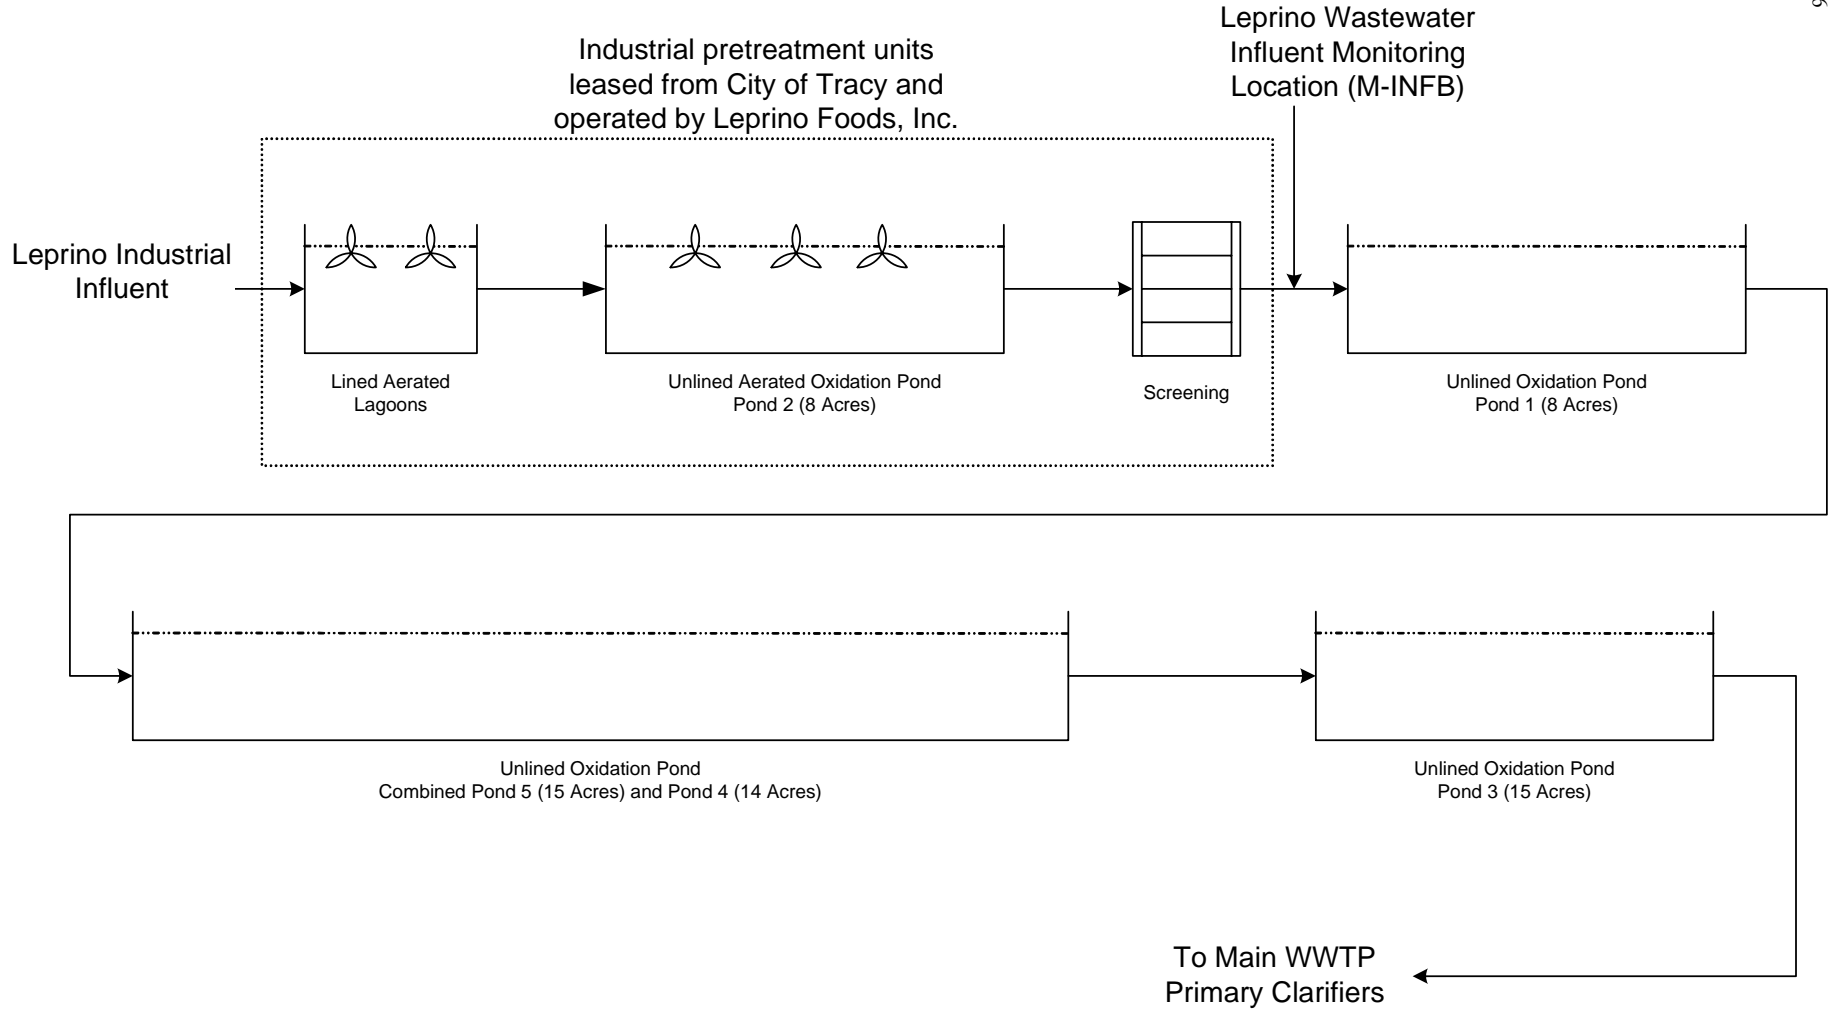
Industrial pretreatment units leased from City of Tracy and operated by Leprino Foods, Inc.

Leprino Wastewater Influent Monitoring Location (M-INFB)

Leprino Industrial Influent

Lined Aerated Lagoons

Unlined Aerated Oxidation Pond
Pond 2 (8 Acres)

Screening

Unlined Oxidation Pond
Pond 1 (8 Acres)

Unlined Oxidation Pond
Combined Pond 5 (15 Acres) and Pond 4 (14 Acres)

Unlined Oxidation Pond
Pond 3 (15 Acres)

To Main WWTP Primary Clarifiers